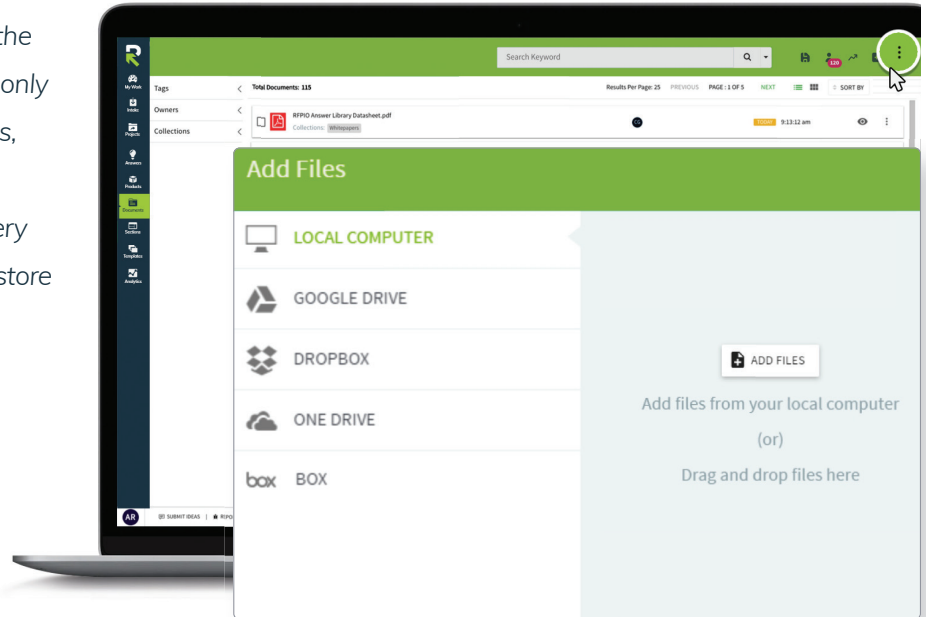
the
only
s,

ery
store

Search Keyword

120

My Work
Inbox
Projects
Answers
Products
Documents
Sections
Templates
Analytics

Tags
Owners
Collections

Total Documents: 115
Results Per Page: 25 PREVIOUS PAGE : 1 OF 5 NEXT
SORT BY

RFPIO Answer Library Datasheet.pdf
Collections: Whitepapers
TODAY 9:13:12 am

Add Files

LOCAL COMPUTER
GOOGLE DRIVE
DROPBOX
ONE DRIVE
box BOX

ADD FILES
Add files from your local computer
(or)
Drag and drop files here

AR
SUBMIT IDEAS | RFPIO